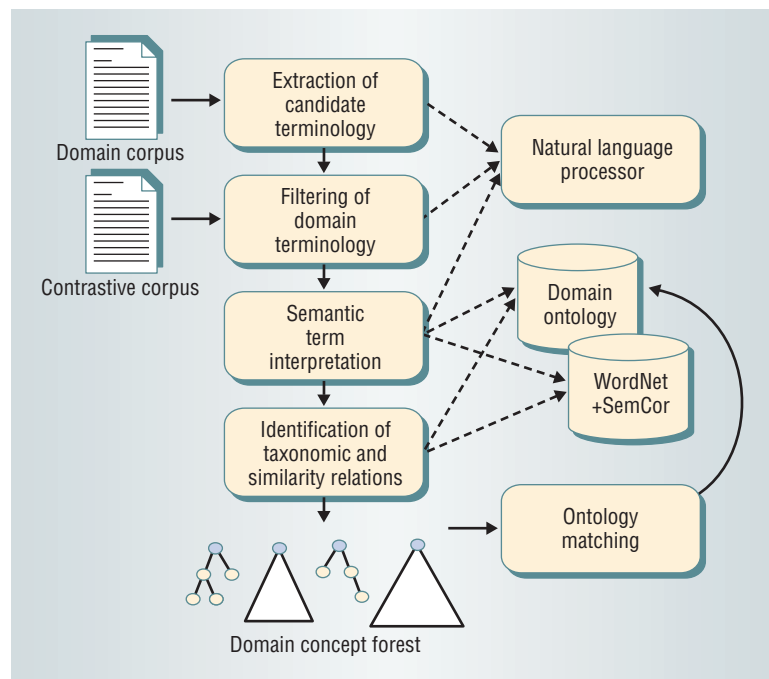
Domain corpus

Contrastive corpus

Extraction of candidate terminology

Filtering of domain terminology

Semantic term interpretation

Identification of taxonomic and similarity relations

Natural language processor

Domain ontology

WordNet +SemCor

Ontology matching

Domain concept forest